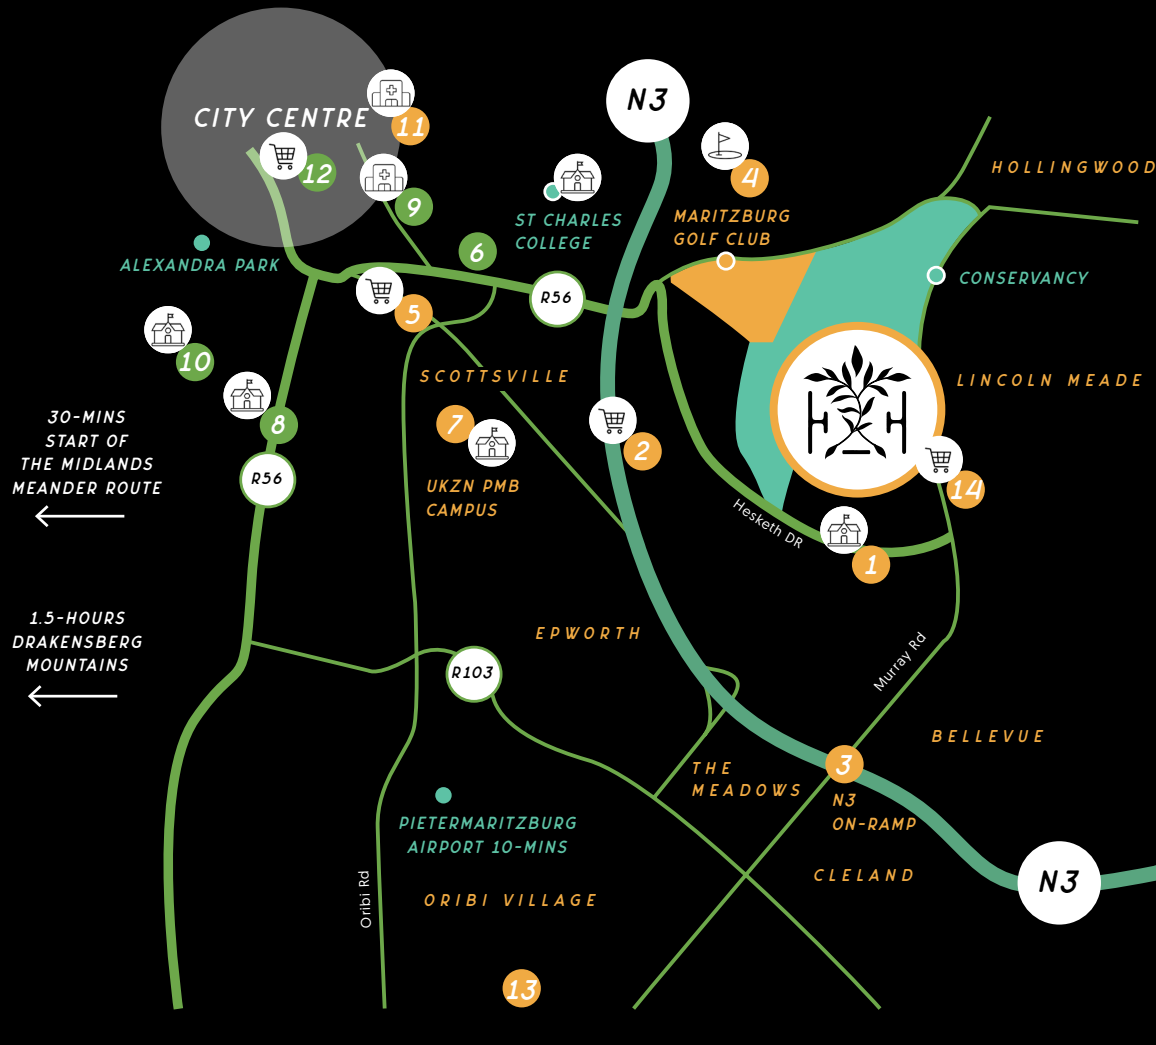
CITY CENTRE
11
12
9
N3
4
HOLLINGWOOD
ST CHARLES COLLEGE
MARITZBURG GOLF CLUB
6
ALEXANDRA PARK
CONSERVANCY
R56
5
10
SCOTTSVILLE
LINCOLN MEADE
30-MINS START OF THE MIDLANDS MEANDER ROUTE
8
7
2
R56
UKZN PMB CAMPUS
14
Hesketh DR
1
1.5-HOURS DRAKENSBERG MOUNTAINS
EPWORTH
Murray Rd
R103
BELLEVUE
THE MEADOWS
3
N3 ON-RAMP
PIETERMARITZBURG AIRPORT 10-MINS
CLELAND
N3
Oribi Rd
ORIBI VILLAGE
13